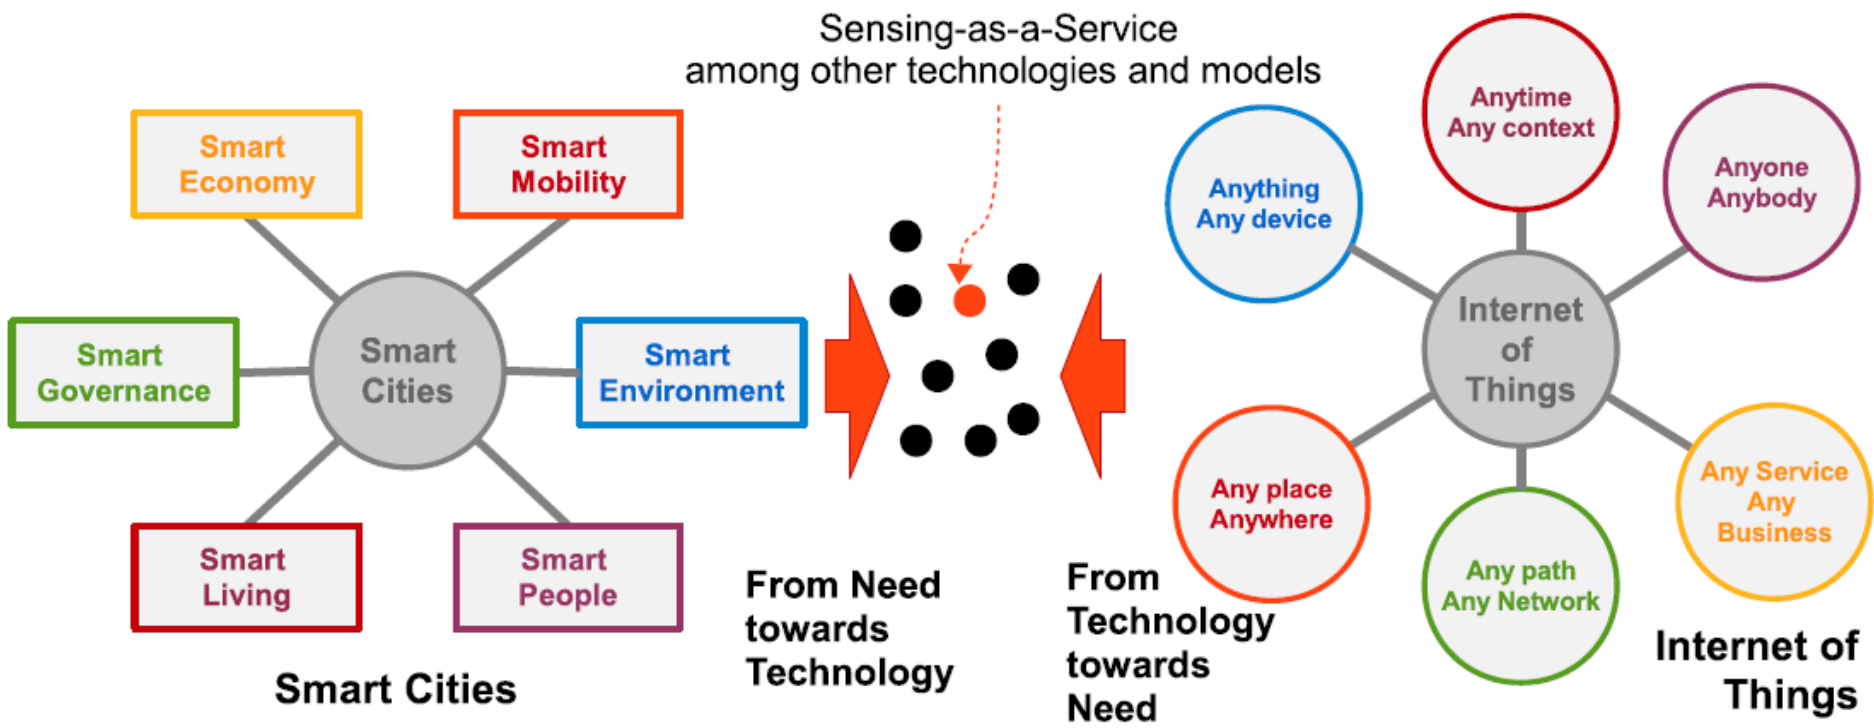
Sensing-as-a-Service
among other technologies and models

Smart Economy

Smart Mobility

Smart Governance

Smart Cities

Smart Environment

Smart Living

Smart People

Smart Cities

From Need towards Technology

From Technology towards Need

Anytime Any context

Anything Any device

Anyone Anybody

Internet of Things

Any place Anywhere

Any path Any Network

Any Service Any Business

Internet of Things